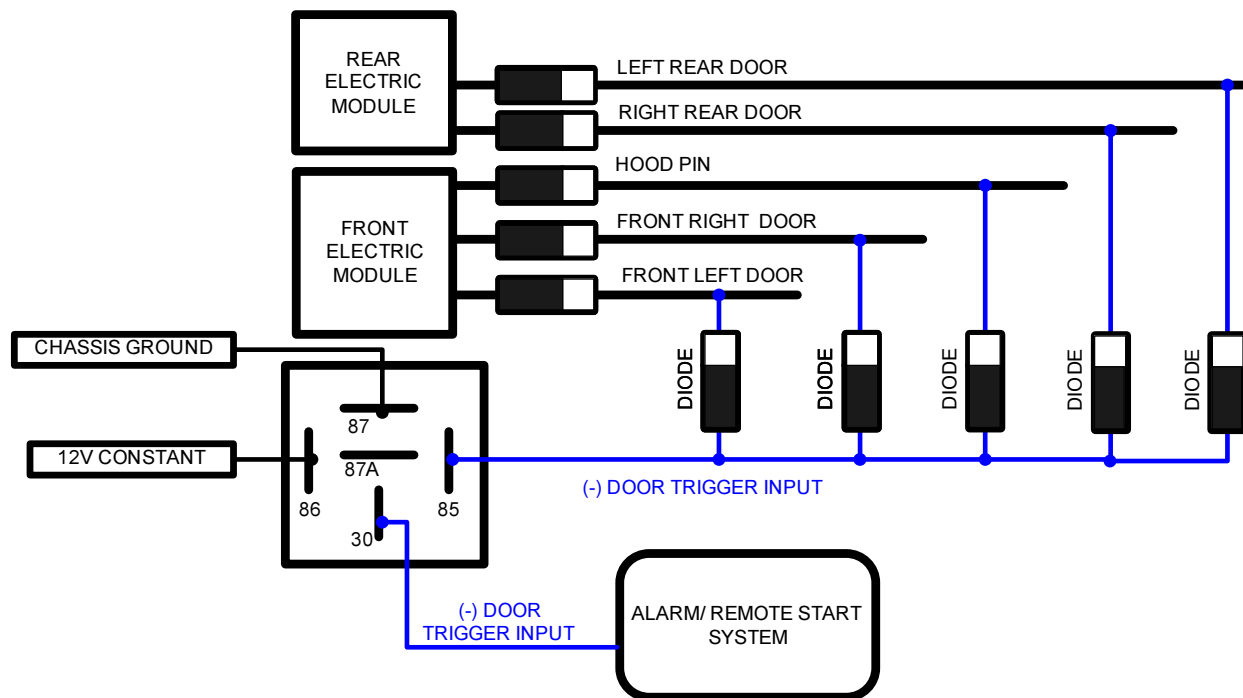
REAR ELECTRIC MODULE

LEFT REAR DOOR

RIGHT REAR DOOR

HOOD PIN

FRONT ELECTRIC MODULE

FRONT RIGHT DOOR

FRONT LEFT DOOR

CHASSIS GROUND

DIODE

DIODE

DIODE

DIO DE

DIO DE

87

12V CONSTANT

87A

86

85

(-) DOOR TRIGGER INPUT

30

(-) DOOR TRIGGER INPUT

ALARM/ REMOTE START SYSTEM